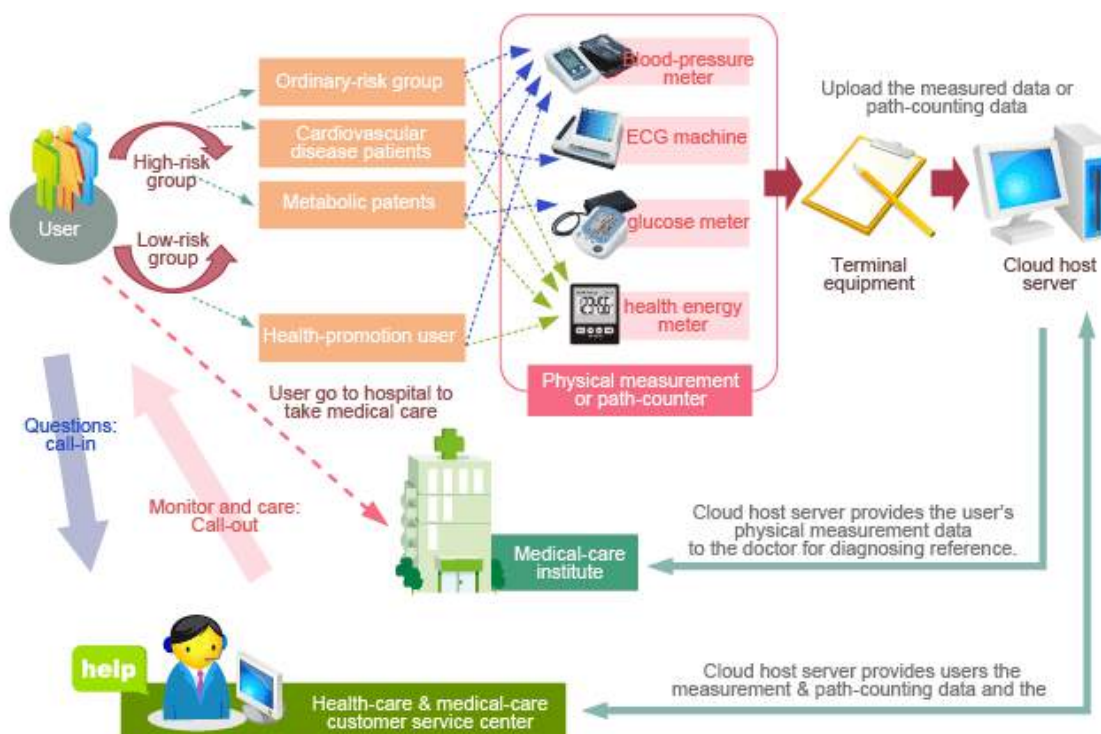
User

High-risk group

Low-risk group

Ordinary-risk group

Cardiovascular disease patients

Metabolic patents

Health-promotion user

Blood-pressure meter

ECG machine

glucose meter

health energy meter

Physical measurement or path-counter

Upload the measured data or path-counting data

Terminal equipment

Cloud host server

User go to hospital to take medical care

Questions: call-in

Monitor and care: Call-out

Medical-care institute

Cloud host server provides the user's physical measurement data to the doctor for diagnosing reference.

help

Health-care & medical-care customer service center

Cloud host server provides users the measurement & path-counting data and the